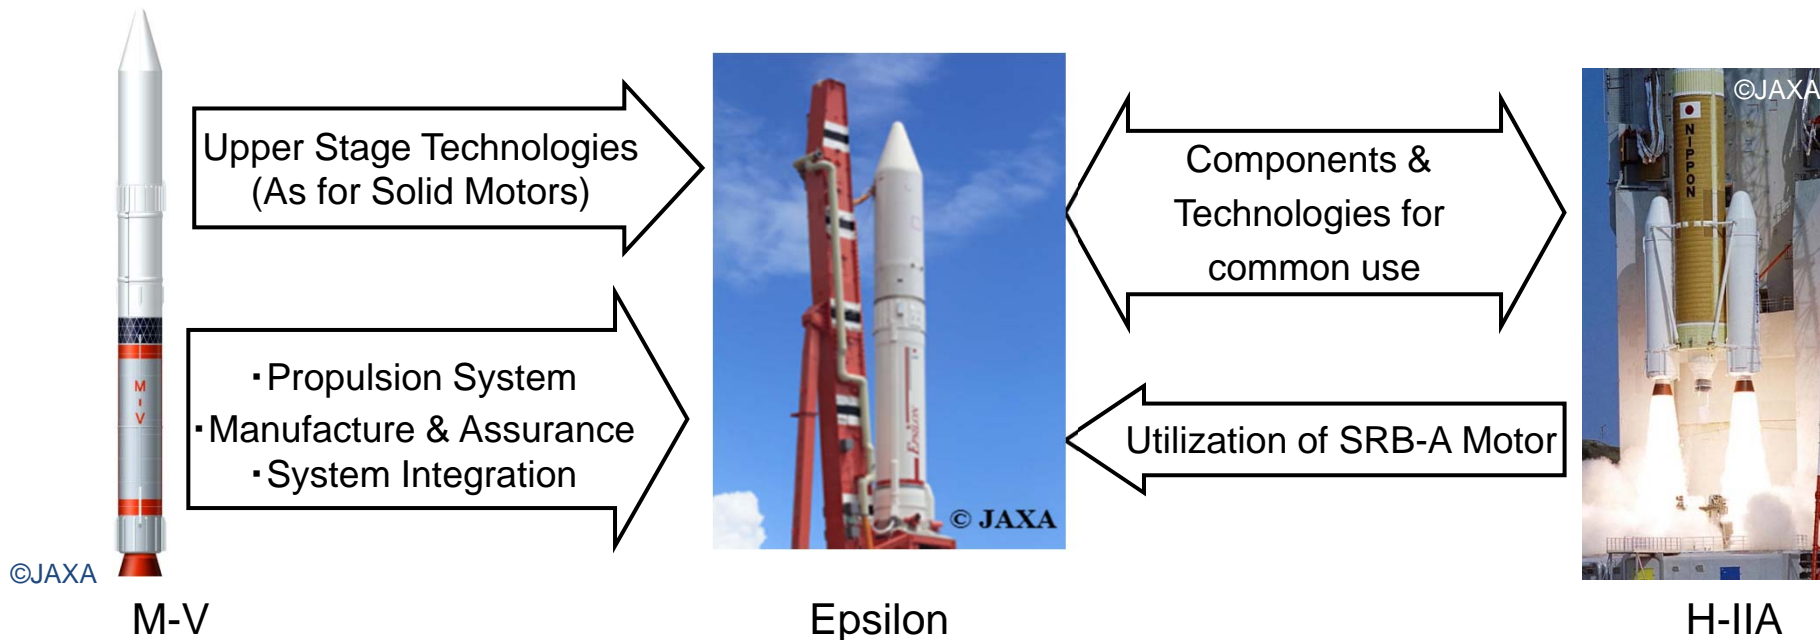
Upper Stage Technologies
(As for Solid Motors)

・Propulsion System
・Manufacture & Assurance
・System Integration

M-V-

©JAXA

M-V

© JAXA

Epsilon

Epsilon

Components & Technologies for common use

Utilization of SRB-A Motor

©JAXA

NIPPON

H-IIA